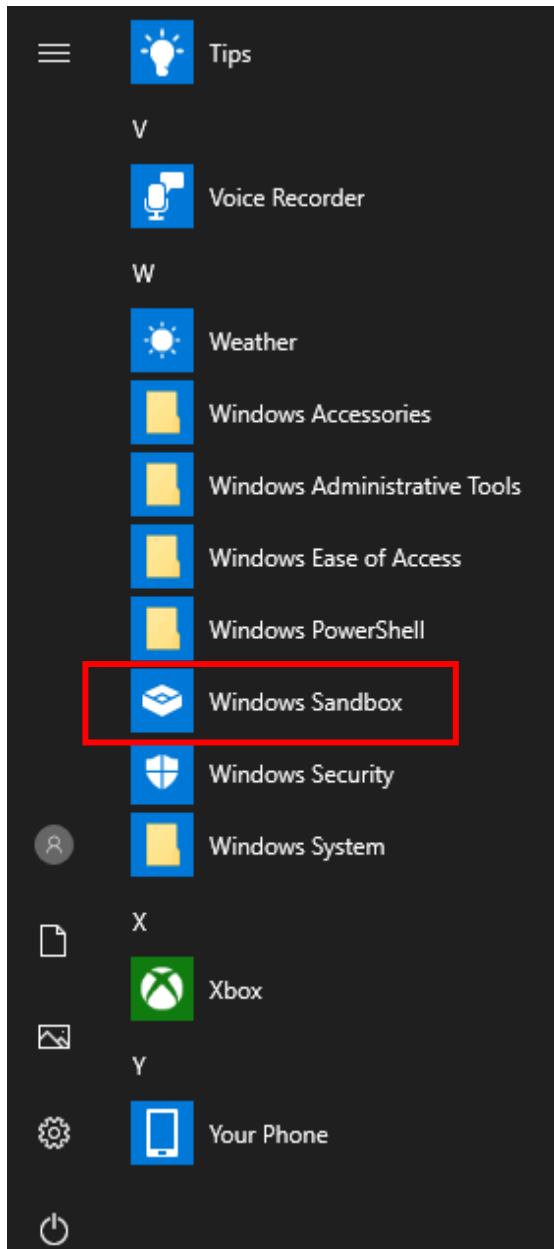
Tips

V

Voice Recorder

W

Weather

Windows Accessories

Windows Administrative Tools

Windows Ease of Access

Windows PowerShell

Windows Sandbox

Windows Security

Windows System

X

Xbox

Y

Your Phone